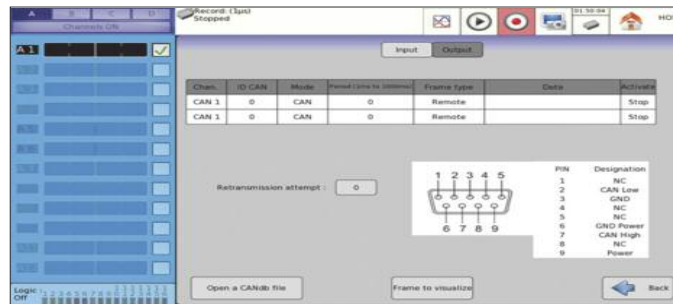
A B C D
Channels ON

A 1

Record: (1µs)
Stopped

01:50:04

HO

Input Output

| Chan. | ID CAN | Mode | Period (1ms to 1000ms) | Frame type | Data | Activate |
|---|---|---|---|---|---|---|
| CAN 1 | 0 | CAN | 0 | Remote | | Stop |
| CAN 1 | 0 | CAN | 0 | Remote | | Stop |

Retransmission attempt : 0

1 2 3 4 5
6 7 8 9

| PIN | Designation |
|---|---|
| 1 | NC |
| 2 | CAN Low |
| 3 | GND |
| 4 | NC |
| 5 | NC |
| 6 | GND Power |
| 7 | CAN High |
| 8 | NC |
| 9 | Power |

Logic: Off

Open a CANdb file

Frame to visualize

Back